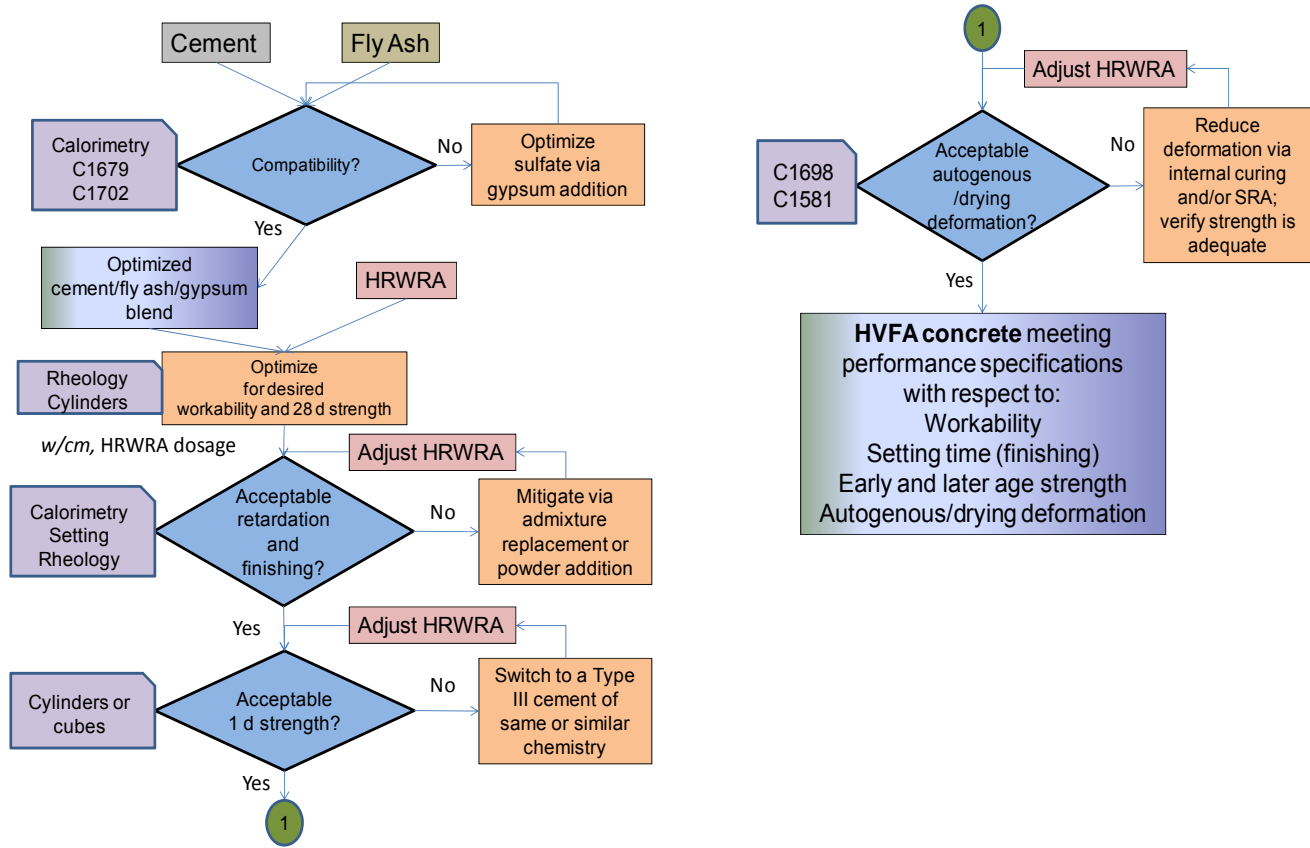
Cement

Fly Ash

Calorimetry
C1679
C1702

Compatibility?

No

Optimize sulfate via gypsum addition

Yes

Optimized cement/fly ash/gypsum blend

HRWRA

Rheology Cylinders

Optimize for desired workability and 28 d strength

*w/cm,* HRWRA dosage

Adjust HRWRA

Calorimetry
Setting
Rheology

Acceptable retardation and finishing?

No

Mitigate via admixture replacement or powder addition

Yes

Adjust HRWRA

Cylinders or cubes

Acceptable 1 d strength?

No

Switch to a Type III cement of same or similar chemistry

Yes

1

1

Adjust HRWRA

C1698
C1581

Acceptable autogenous /drying deformation?

No

Reduce deformation via internal curing and/or SRA; verify strength is adequate

Yes

**HVFA concrete** meeting performance specifications with respect to:
Workability
Setting time (finishing)
Early and later age strength
Autogenous/drying deformation